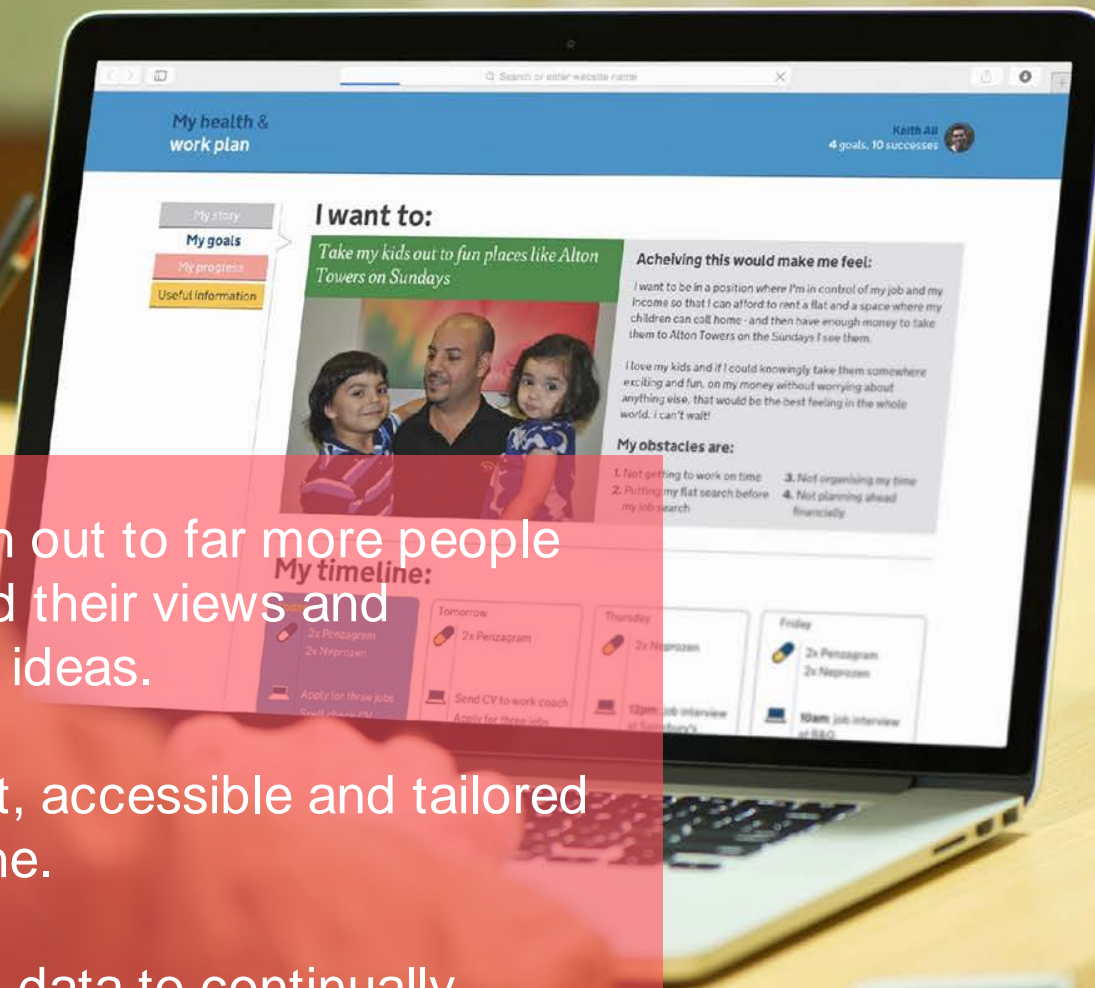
Search or enter website name

My health & work plan

Keith Ali
4 goals, 10 successes

My story
My goals
My progress
Useful information

I want to:

Take my kids out to fun places like Alton Towers on Sundays

Acheiving this would make me feel:

I want to be in a position where I'm in control of my job and my income so that I can afford to rent a flat and a space where my children can call home - and then have enough money to take them to Alton Towers on the Sundays I see them.

I love my kids and if I could knowingly take them somewhere exciting and fun, on my money without worrying about anything else, that would be the best feeling in the whole world, I can't wait!

My obstacles are:

1. Not getting to work on time
2. Putting my flat search before my job search
3. Not organising my time
4. Not planning ahead financially

My timeline:

2x Penzagram
2x Neprozen
Apply for three jobs
Spell check CV

Tomorrow
2x Penzagram
Send CV to work coach
Apply for three jobs

Thursday
2x Neprozen
12pm job interview at Sainsbury's

Friday
2x Penzagram
2x Neprozen
10am job interview at B&Q

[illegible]n out to far more people
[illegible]d their views and
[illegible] ideas.

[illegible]t, accessible and tailored
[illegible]ne.

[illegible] data to continually